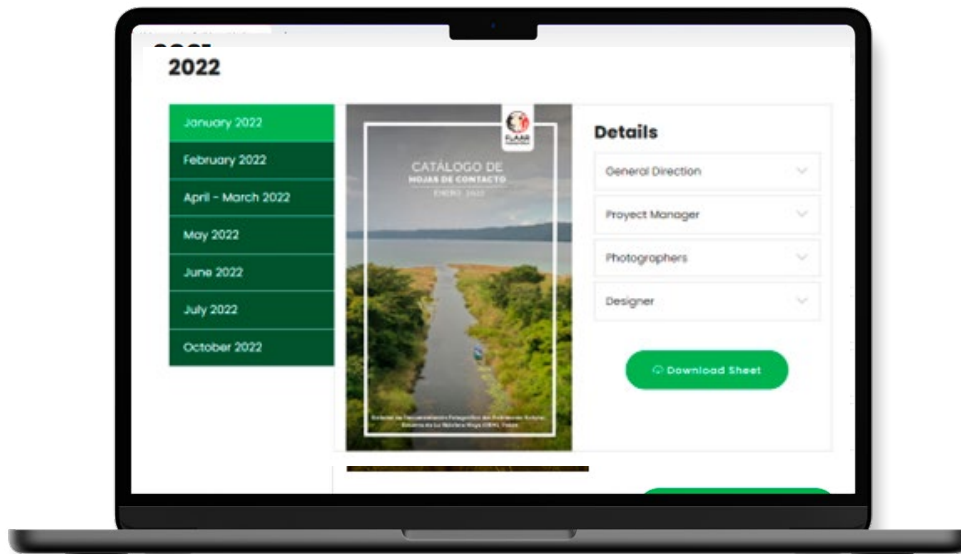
2022

January 2022
February 2022
April - March 2022
May 2022
June 2022
July 2022
October 2022

CATÁLOGO DE
HOJAS DE CONTACTO
ENERO 2022

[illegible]

Details

General Direction
Proyect Manager
Photographers
Designer

Download Sheet